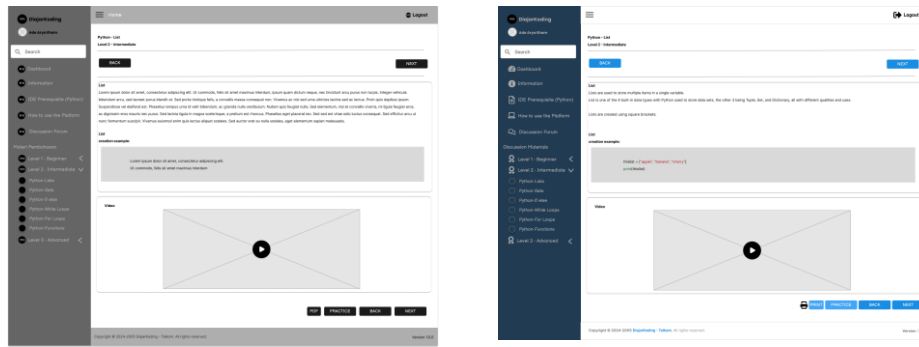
Disjoetsuding
Ade Ariyanto
Home
Logout
Search
Dashboard
Information
IDE Prerequisite (Python)
How to use the Platform
Discussion Forum
Python Pembelajaran
Level 1 - Beginner
Level 2 - Intermediate
Python Lists
Python Sets
Python If-else
Python While Loops
Python For Loops
Python Functions
Level 3 - Advanced

Python - List
Level 2 - Intermediate
BACK
NEXT

List
Lorem ipsum dolor sit amet, consectetur adipiscing elit. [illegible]

List
creation example
Lorem ipsum dolor sit amet, consectetur adipiscing elit.
Ut commodo, felis sit amet maximus interdum

Video

PDF
PRACTICE
BACK
NEXT

Copyright © 2024-2025 Disjoetsuding - Telkom. All rights reserved.
Version 1.0.0

Disjoetsuding
Ade Ariyanto
Logout
Search
Dashboard
Information
IDE Prerequisite (Python)
How to use the Platform
Discussion Forum
Discussion Materials
Level 1 - Beginner
Level 2 - Intermediate
Python Lists
Python Sets
Python If-else
Python While Loops
Python For Loops
Python Functions
Level 3 - Advanced

Python - List
Level 2 - Intermediate
BACK
NEXT

List
Lists are used to store multiple items in a single variable.
List is one of the 4 built-in data types with Python used to store data sets, the other 3 being Tuple, Set, and Dictionary, all with different qualities and use.
Lists are created using square brackets

List
creation example:
thislist = ["apple", "banana", "cherry"]
print(thislist)

Video

PRINT
PRACTICE
BACK
NEXT

Copyright © 2024-2025 Disjoetsuding - Telkom. All rights reserved.
Version 1